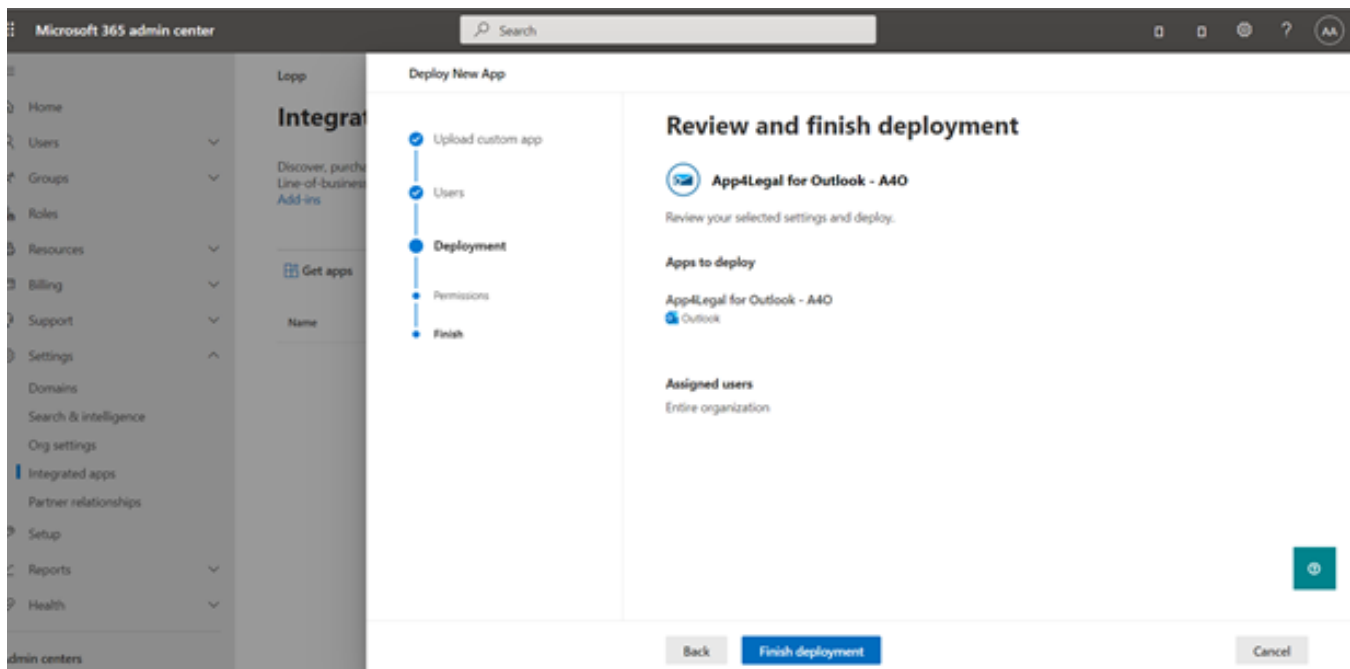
Microsoft 365 admin center

Search

AA

Home
Users
Groups
Roles
Resources
Billing
Support
Settings
Domains
Search & intelligence
Org settings
Integrated apps
Partner relationships
Setup
Reports
Health
admin centers

Lopp

Integrat

Discover, purcha Line-of-busines Add-ins

Get apps

Name

Deploy New App

Upload custom app
Users
Deployment
Permissions
Finish

Review and finish deployment

App4Legal for Outlook - A4O

Review your selected settings and deploy.

Apps to deploy

App4Legal for Outlook - A4O
Outlook

Assigned users

Entire organization

Back
Finish deployment
Cancel